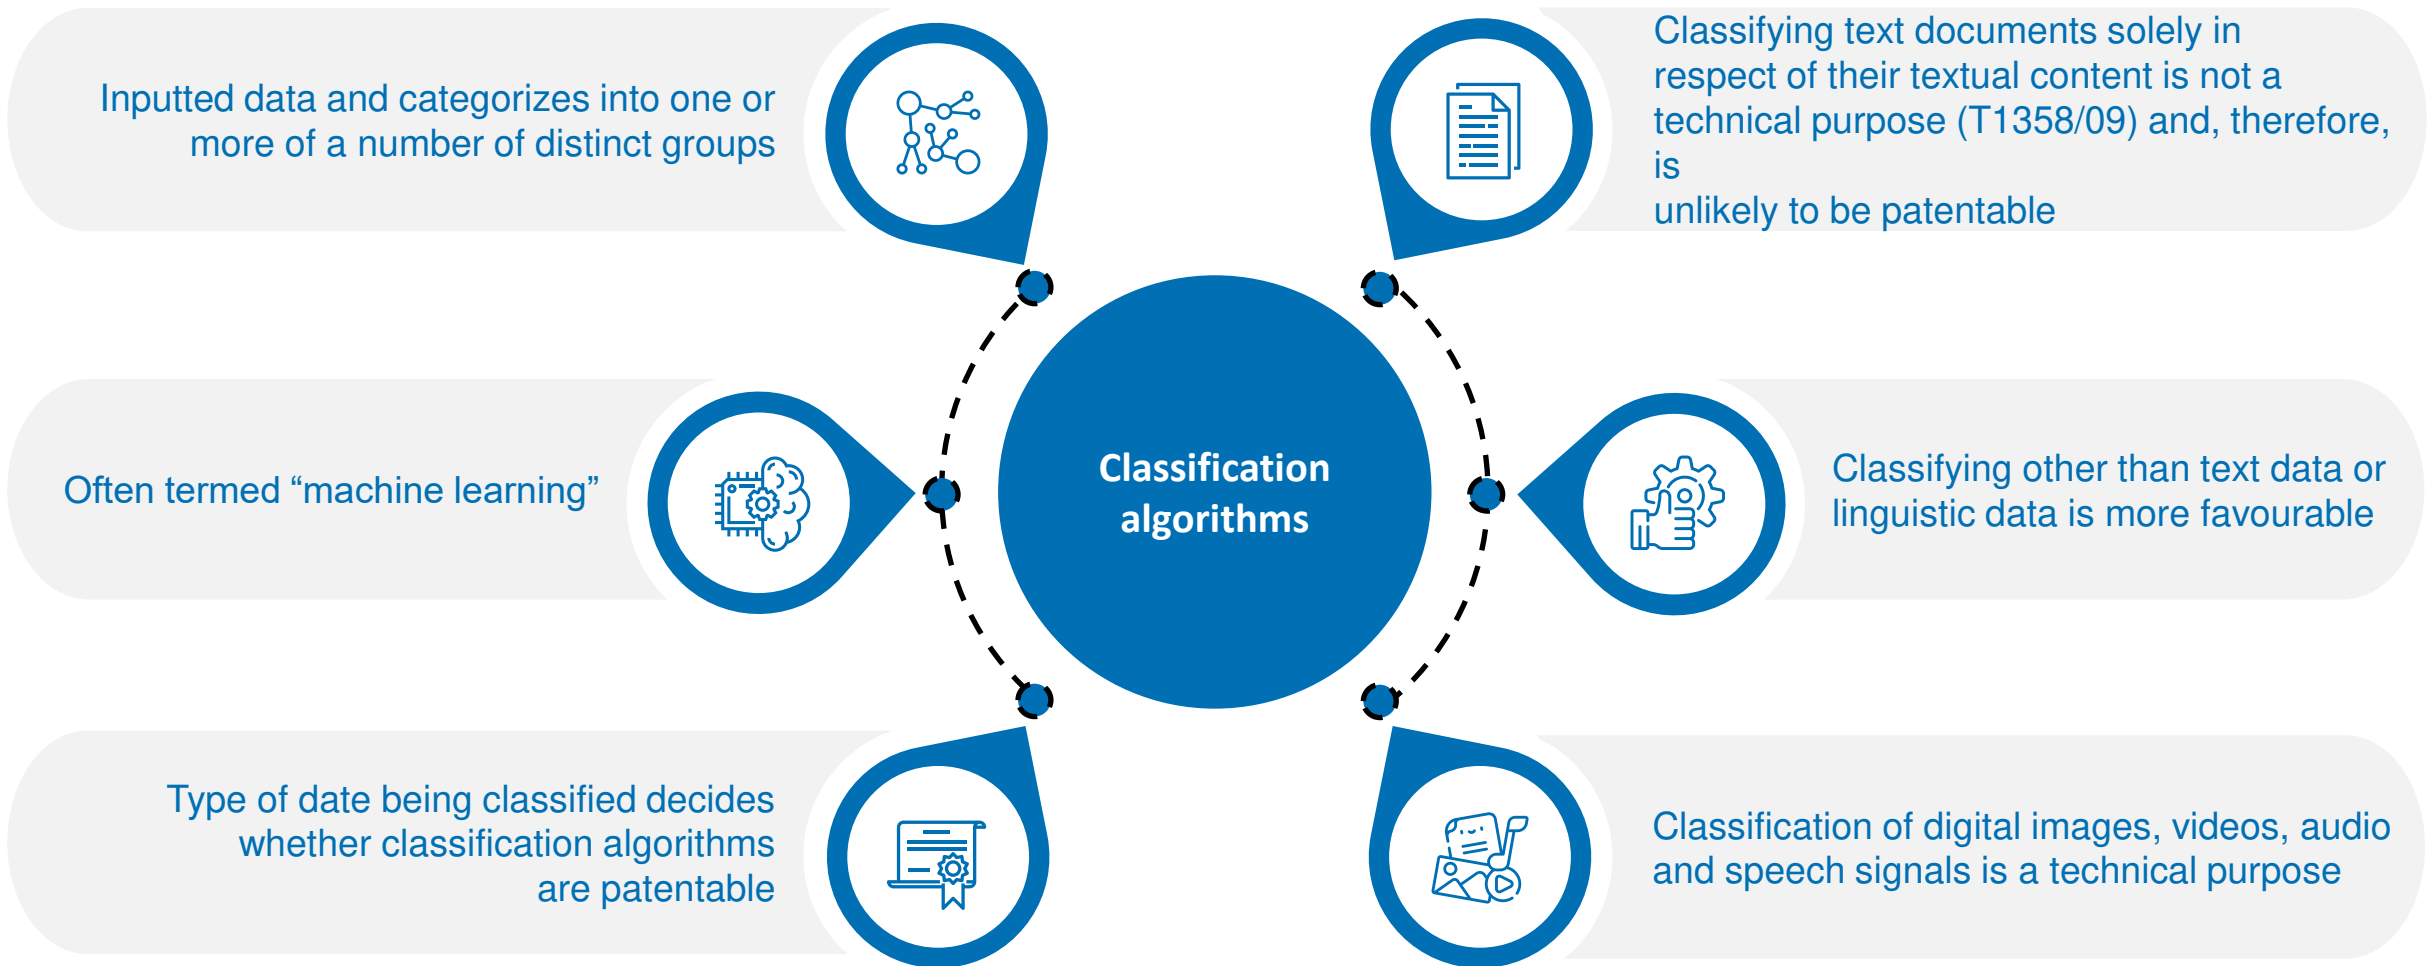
Inputted data and categorizes into one or more of a number of distinct groups

Classifying text documents solely in respect of their textual content is not a technical purpose (T1358/09) and, therefore, is
unlikely to be patentable

Often termed “machine learning”

Classification algorithms

Classifying other than text data or linguistic data is more favourable

Type of date being classified decides whether classification algorithms are patentable

Classification of digital images, videos, audio and speech signals is a technical purpose